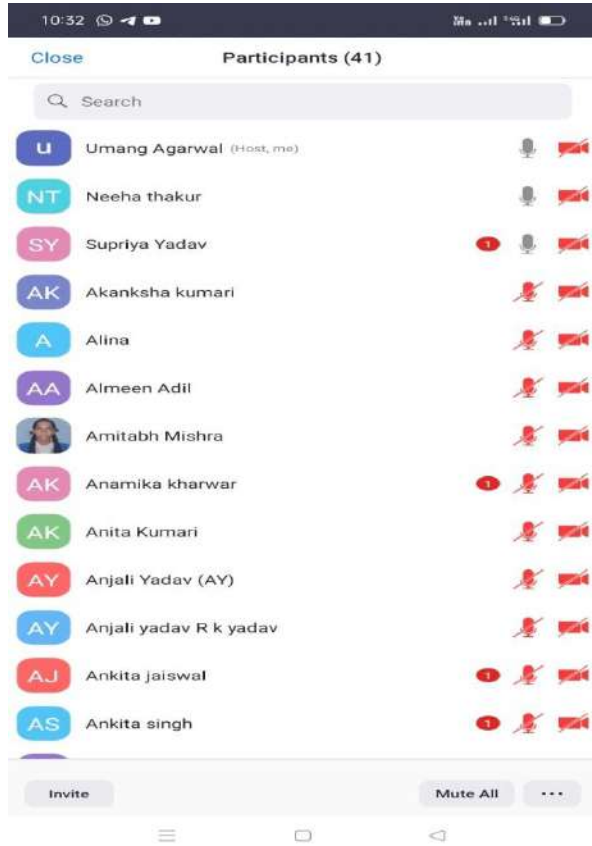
10:32

Close Participants (41)

Search

U Umang Agarwal (Host, me)

NT Neeha thakur

SY Supriya Yadav 1

AK Akanksha kumari

A Alina

AA Almeen Adil

Amitabh Mishra

AK Anamika kharwar 1

AK Anita Kumari

AY Anjali Yadav (AY)

AY Anjali yadav R k yadav

AJ Ankita jaiswal 1

AS Ankita singh 1

Invite Mute All ...